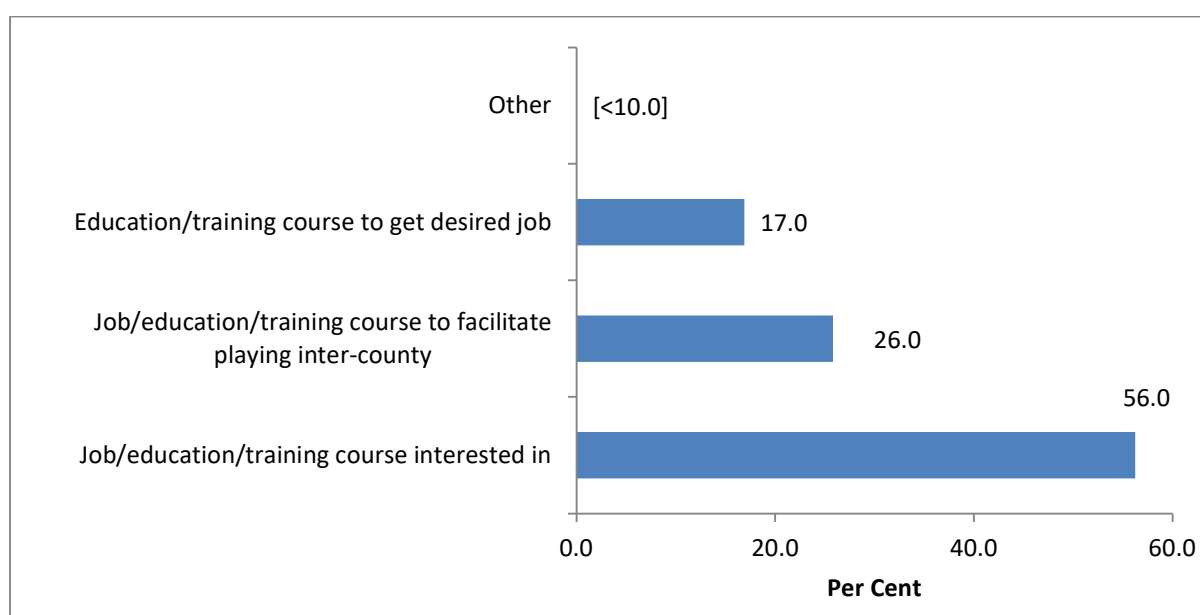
Other [<10.0]

Education/training course to get desired job 17.0

Job/education/training course to facilitate playing inter-county 26.0

Job/education/training course interested in 56.0

0.0 20.0 40.0 60.0

Per Cent